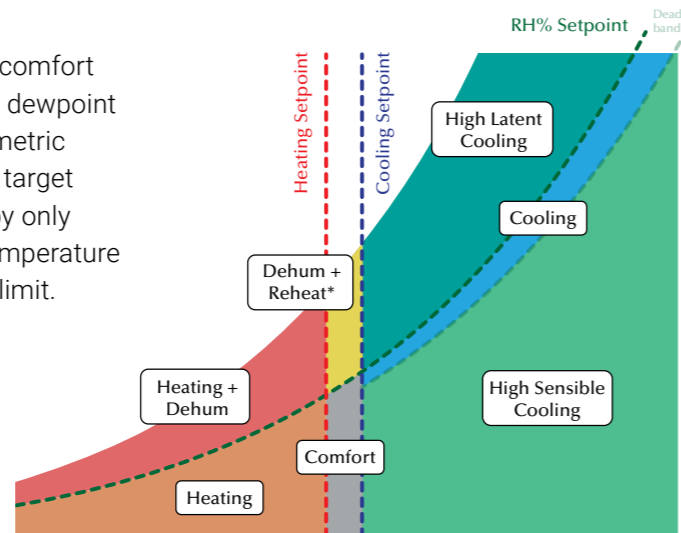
comfort
dewpoint
netric
target
y only
mperature
limit.

RH% Setpoint
Dead band

Heating Setpoint
Cooling Setpoint

High Latent Cooling

Cooling

Dehum + Reheat*

Heating + Dehum

High Sensible Cooling

Comfort

Heating